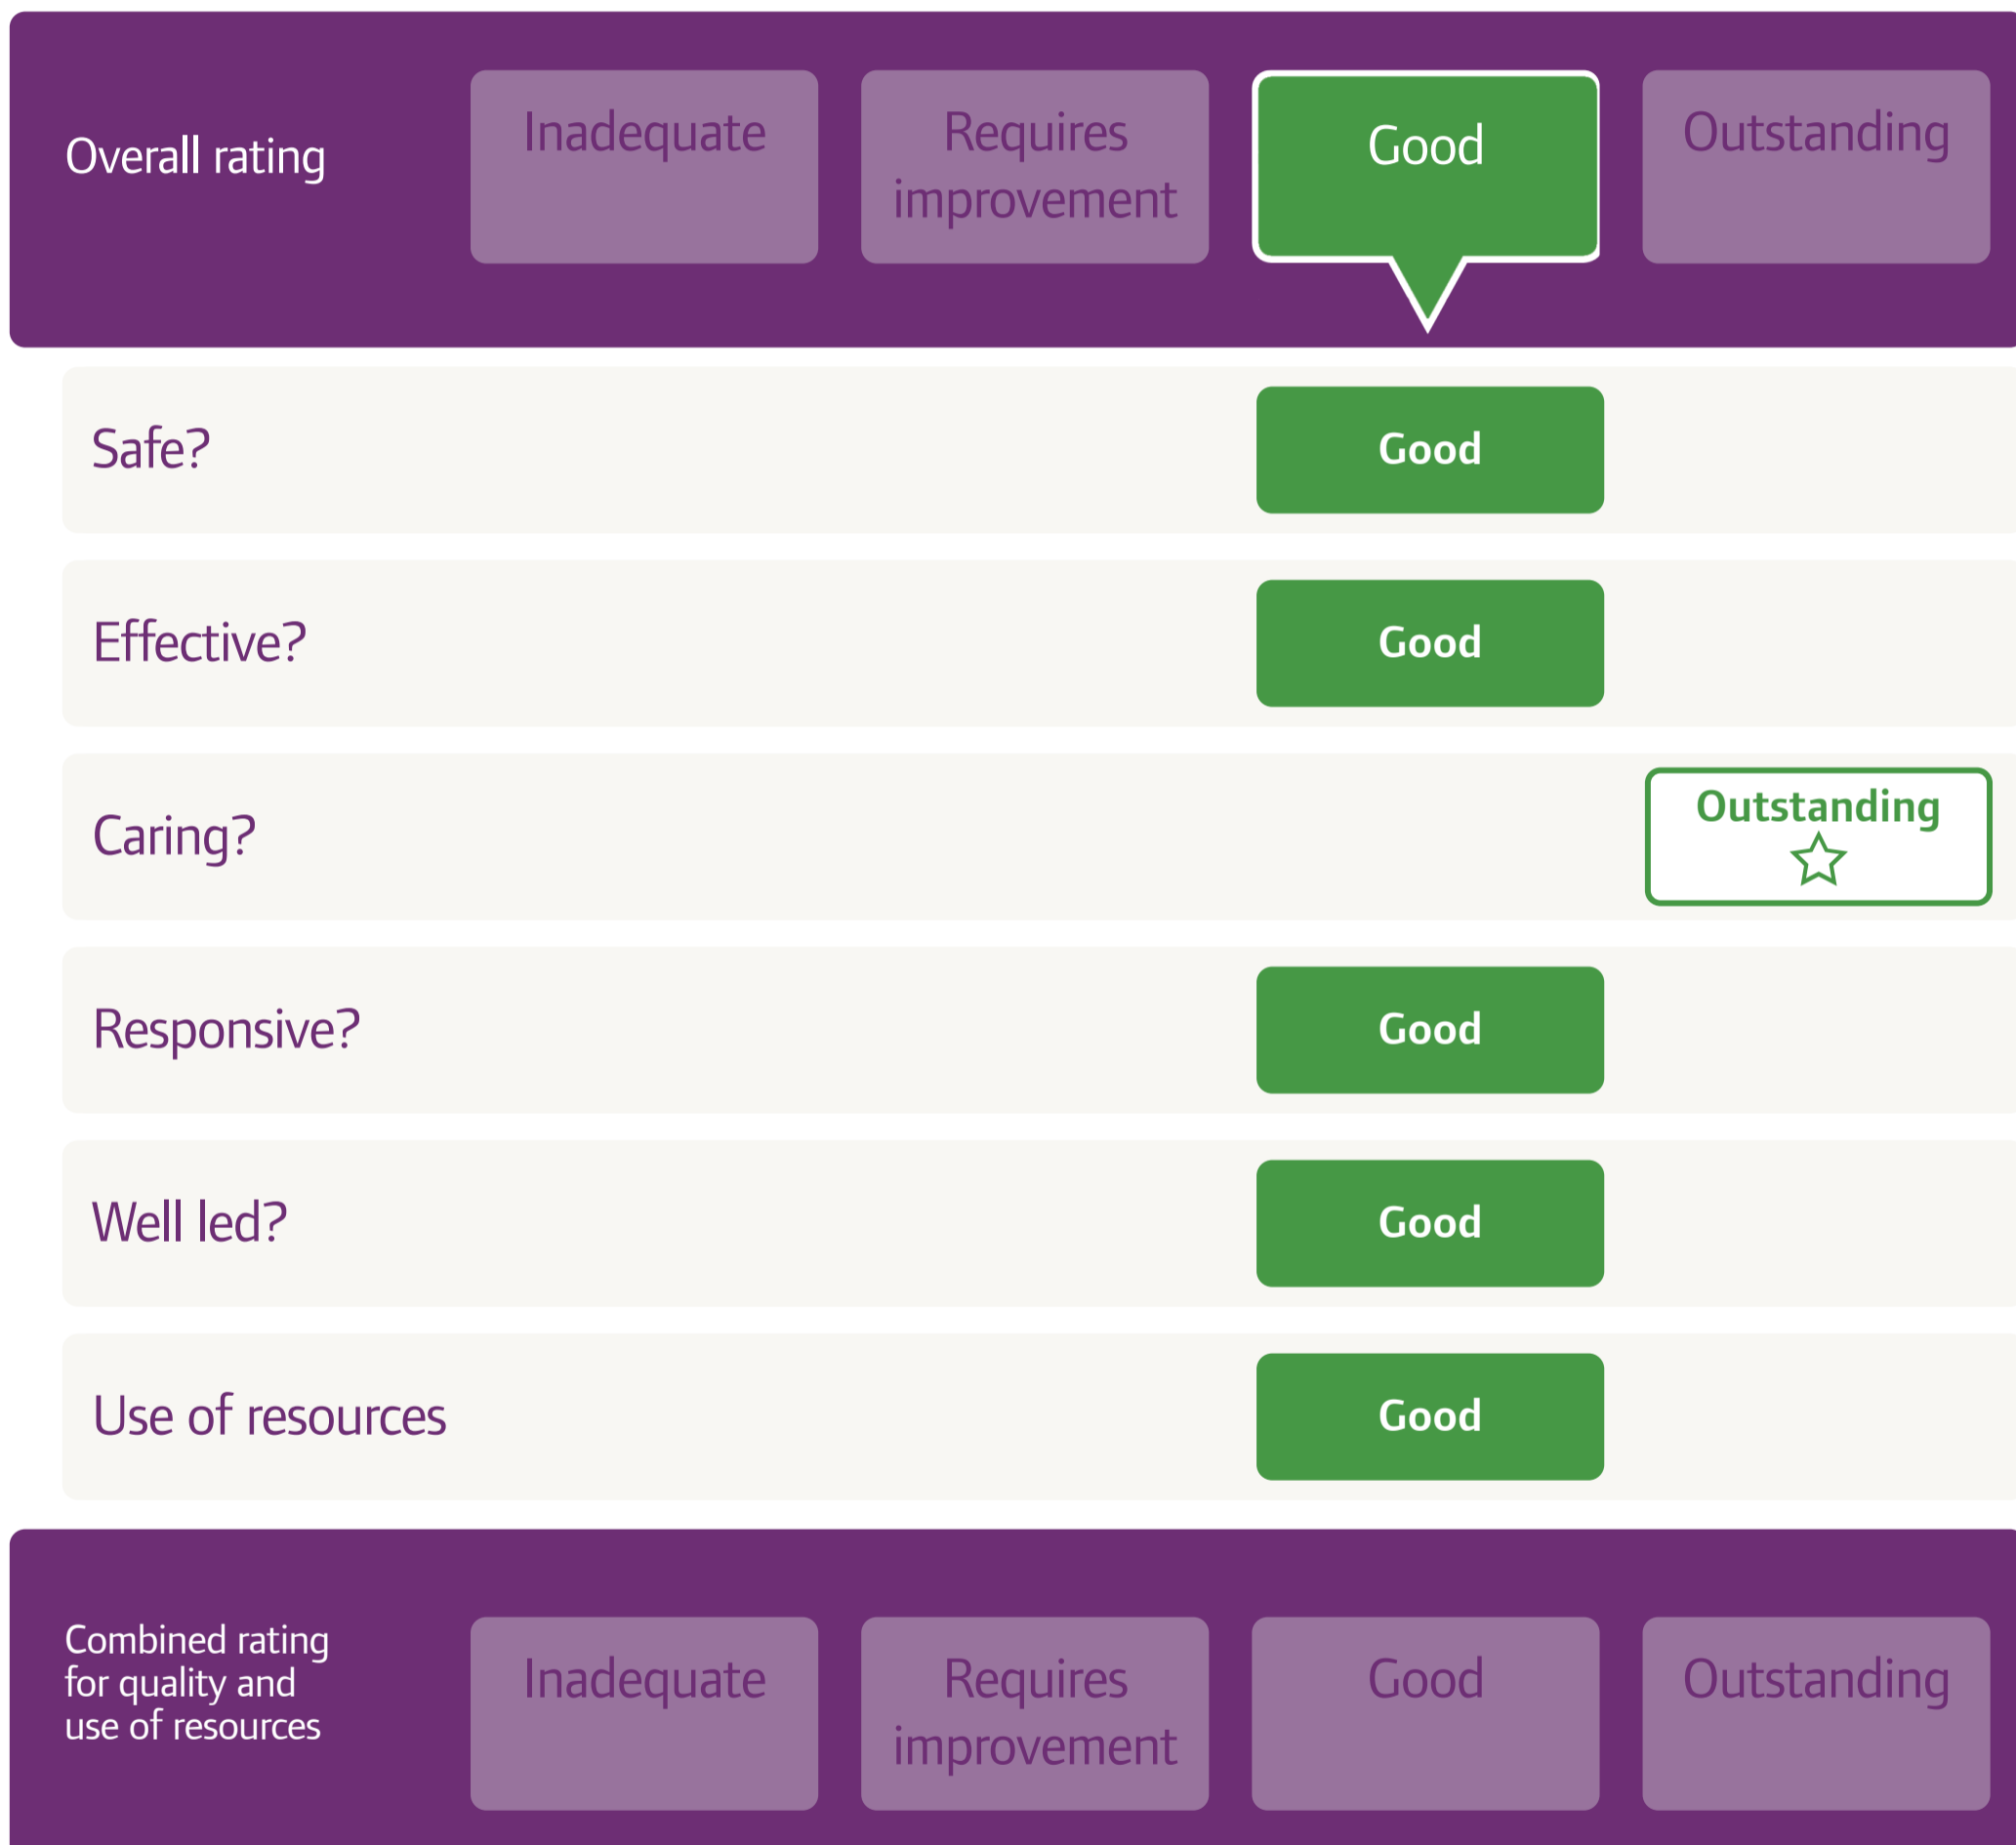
Overall rating

Inadequate

Requires improvement

Good

Outstanding

Safe?

Good

Effective?

Good

Caring?

Outstanding ☆

Responsive?

Good

Well led?

Good

Use of resources

Good

Combined rating for quality and use of resources

Inadequate

Requires improvement

Good

Outstanding